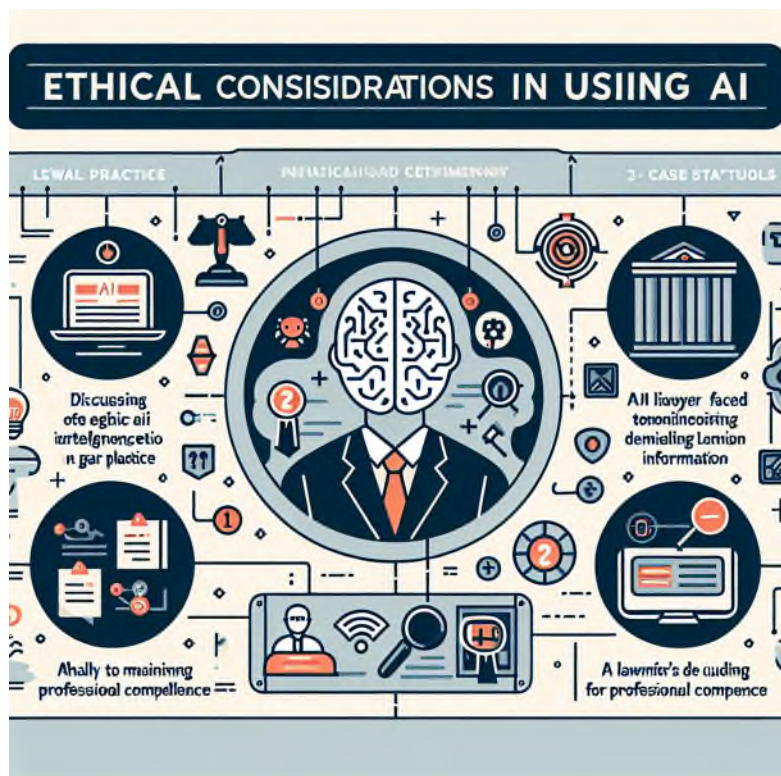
ETHICAL CONSISIDRATIONS IN USIING AI

LEWAL PRACTICE

INPATICAIUAD CETHMINNY

3- CASE STATTUOLS

AI

Dicusing ofe egbic ai iurtelgnonectio n gar plactice

All lawyer faced tononinceiring demiailing lamion information

Ahally to mainining professional compellence

A lawnifer's de auding for profesional compence